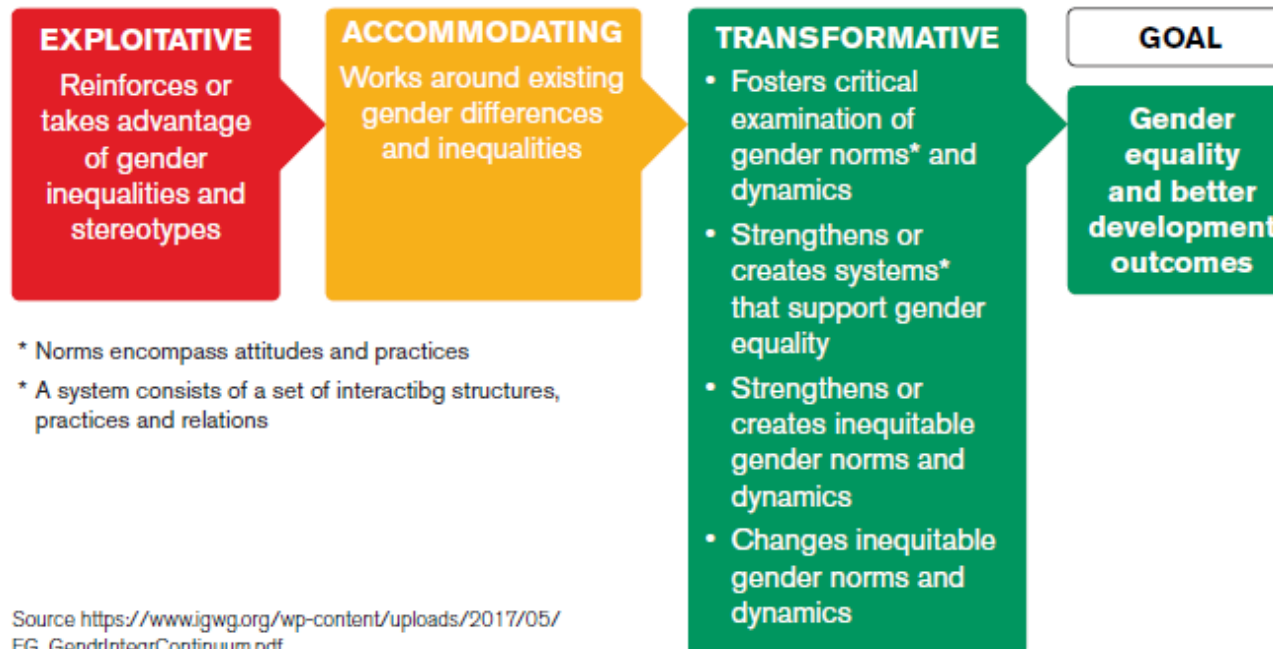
EXPLOITATIVE
Reinforces or takes advantage of gender inequalities and stereotypes

ACCOMMODATING
Works around existing gender differences and inequalities

TRANSFORMATIVE
• Fosters critical examination of gender norms* and dynamics
• Strengthens or creates systems* that support gender equality
• Strengthens or creates inequitable gender norms and dynamics
• Changes inequitable gender norms and dynamics

GOAL
Gender equality and better development outcomes

* Norms encompass attitudes and practices
* A system consists of a set of interactibg structures, practices and relations

Source https://www.igwg.org/wp-content/uploads/2017/05/ FG_GendrIntegrContinuum.pdf